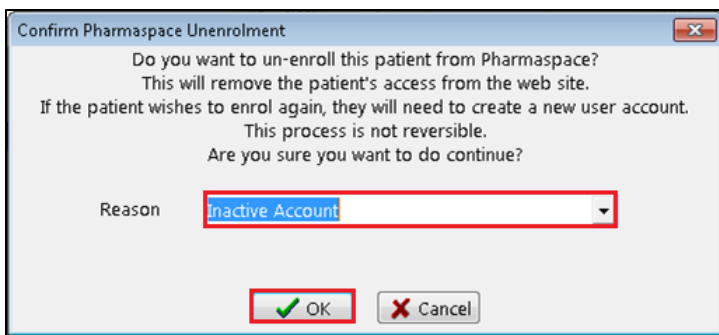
Confirm Pharmaspace Unenrolment

Do you want to un-enroll this patient from Pharmaspace?
This will remove the patient's access from the web site.
If the patient wishes to enrol again, they will need to create a new user account.
This process is not reversible.
Are you sure you want to do continue?

Reason Inactive Account

OK Cancel